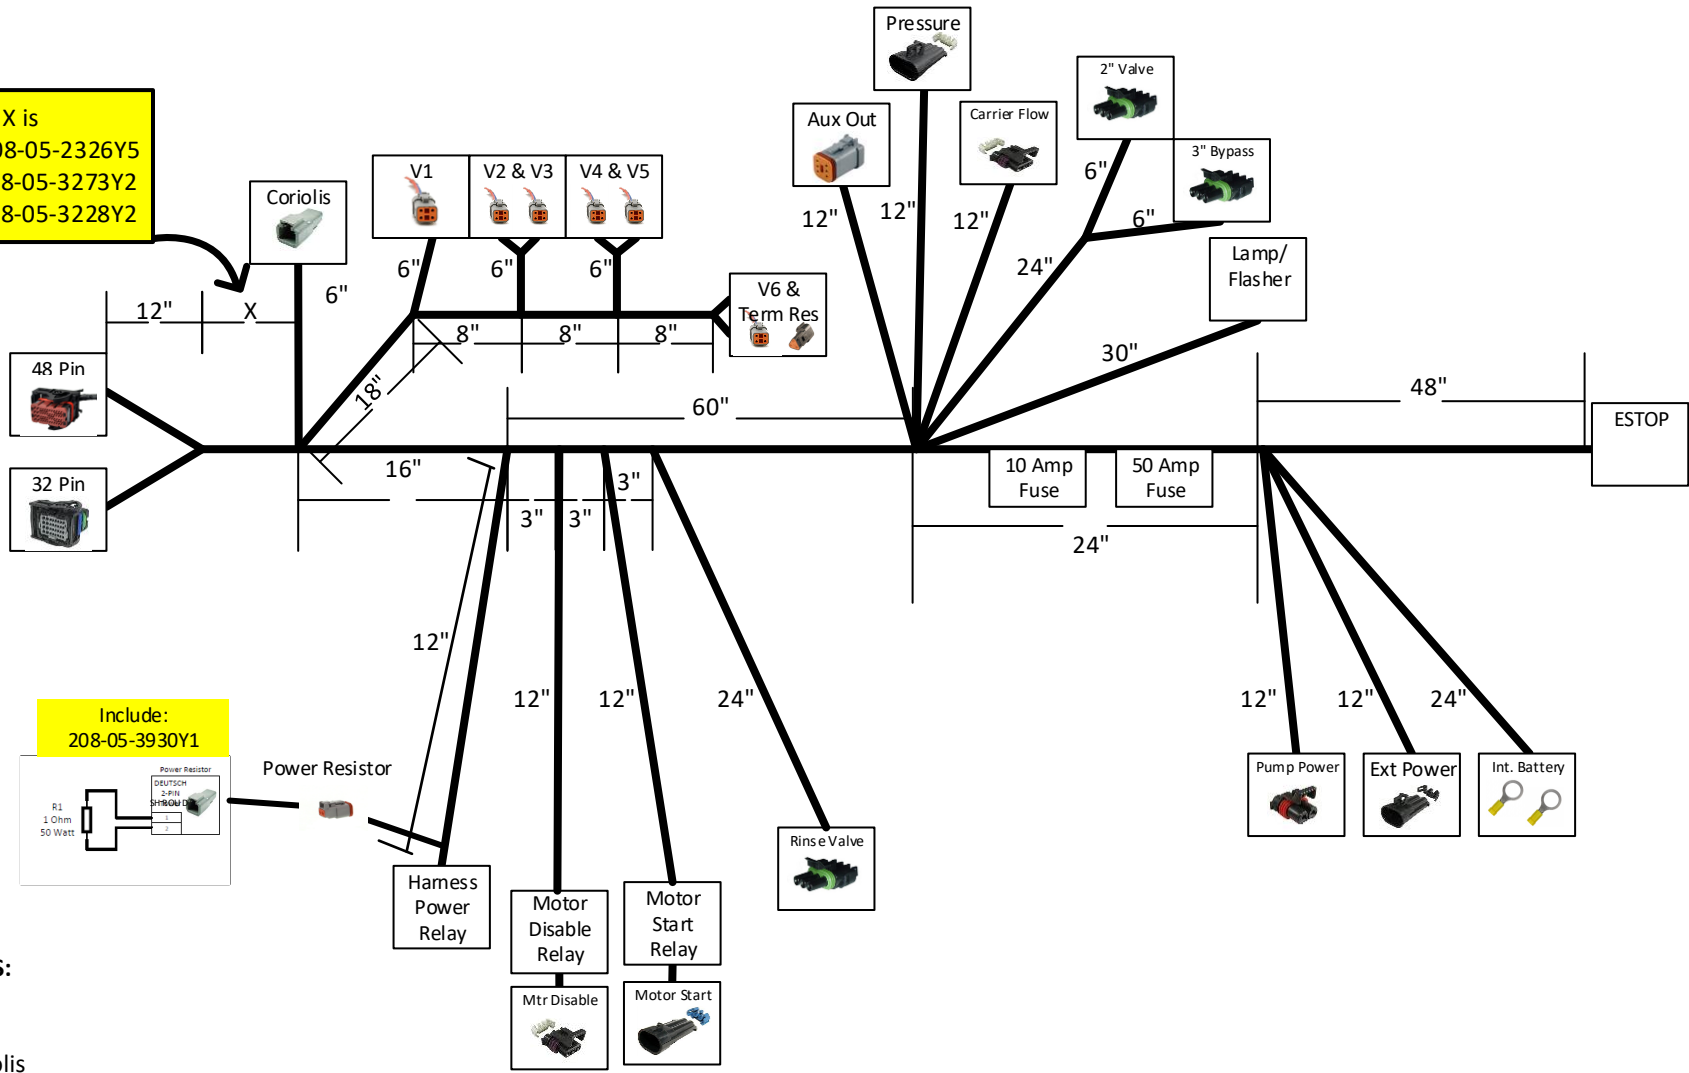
X is
08-05-2326Y5
8-05-3273Y2
8-05-3228Y2

Coriolis

V1

V2 & V3

V4 & V5

Aux Out

Pressure

Carrier Flow

2" Valve

3" Bypass

12"

12"

12"

6"

6"

24"

Lamp/ Flasher

30"

6"

6"

6"

6"

V6 & Term Res

12"

X

8"

8"

8"

48 Pin

18"

60"

48"

ESTOP

16"

3"

10 Amp Fuse

50 Amp Fuse

32 Pin

3"

3"

24"

12"

12"

12"

24"

12"

12"

24"

Include: 208-05-3930Y1

Power Resistor

DEUTSCH 2-PIN SHROUD

R1 1 Ohm 50 Watt

1

2

Power Resistor

Harness Power Relay

Motor Disable Relay

Motor Start Relay

Rinse Valve

Pump Power

Ext Power

Int. Battery

Mtr Disable

Motor Start

s:

olis